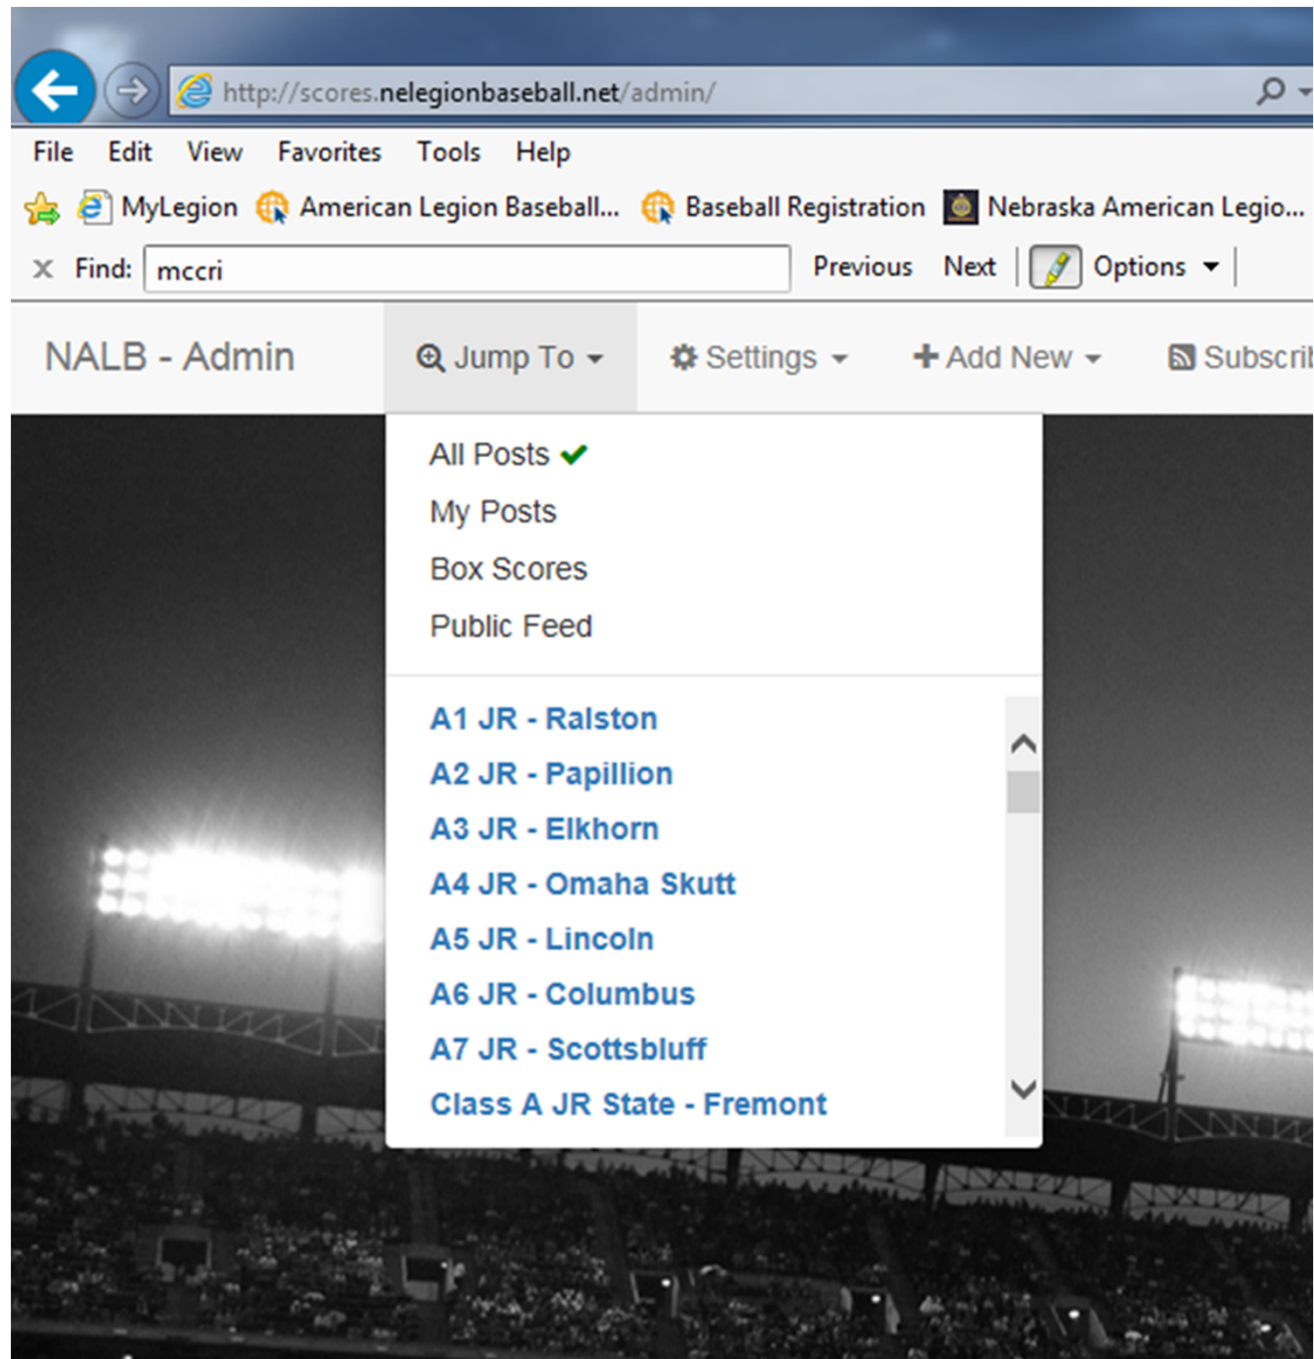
http://scores.nelegionbaseball.net/admin/

File Edit View Favorites Tools Help

MyLegion American Legion Baseball... Baseball Registration Nebraska American Legio...

Find: mccri Previous Next Options

NALB - Admin Jump To Settings Add New Subscri

All Posts
My Posts
Box Scores
Public Feed

A1 JR - Ralston
A2 JR - Papillion
A3 JR - Elkhorn
A4 JR - Omaha Skutt
A5 JR - Lincoln
A6 JR - Columbus
A7 JR - Scottsbluff
Class A JR State - Fremont